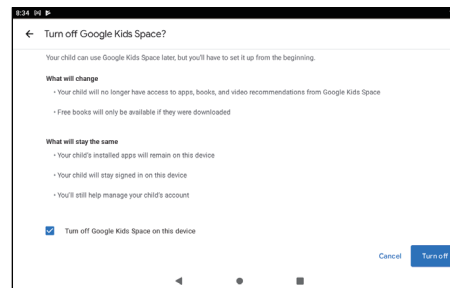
8:34

Turn off Google Kids Space?

Your child can use Google Kids Space later, but you'll have to set it up from the beginning.

What will change

• Your child will no longer have access to apps, books, and video recommendations from Google Kids Space

• Free books will only be available if they were downloaded

What will stay the same

• Your child's installed apps will remain on this device

• Your child will stay signed in on this device

• You'll still help manage your child's account

Turn off Google Kids Space on this device

Cancel

Turn off